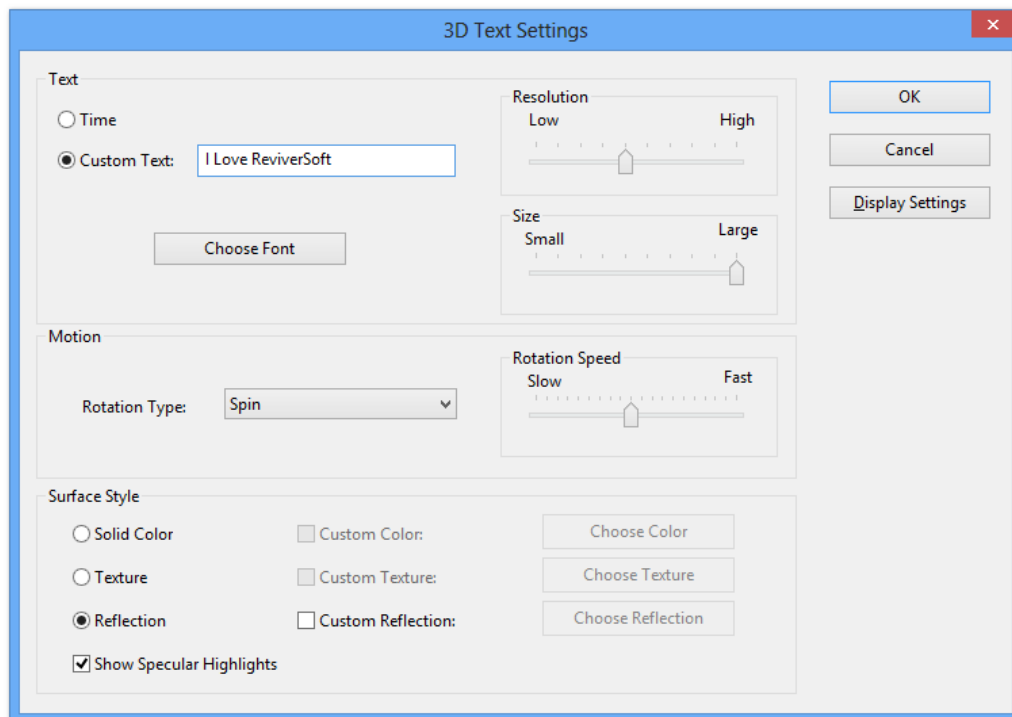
3D Text Settings

Text

Time

Custom Text: I Love ReviverSoft

Choose Font

Resolution
Low High

Size
Small Large

OK

Cancel

Display Settings

Motion

Rotation Type: Spin

Rotation Speed
Slow Fast

Surface Style

Solid Color
Custom Color:
Choose Color

Texture
Custom Texture:
Choose Texture

Reflection
Custom Reflection:
Choose Reflection

Show Specular Highlights